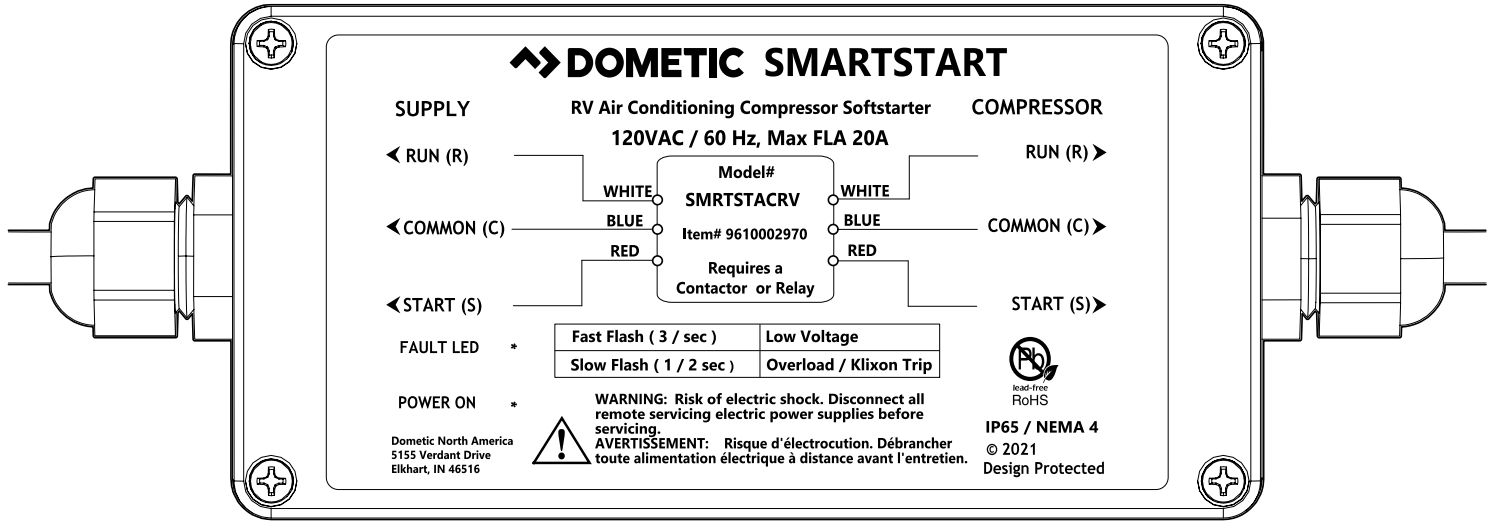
DOMETIC SMARTSTART

SUPPLY

RV Air Conditioning Compressor Softstarter

COMPRESSOR

120VAC / 60 Hz, Max FLA 20A

RUN (R)

Model#

RUN (R)

WHITE

SMRTSTACRV

WHITE

COMMON (C)

BLUE

Item# 9610002970

BLUE

COMMON (C)

RED

Requires a Contactor or Relay

RED

START (S)

START (S)

FAULT LED *

| Fast Flash ( 3 / sec ) | Low Voltage |
|---|---|
| Slow Flash ( 1 / 2 sec ) | Overload / Klixon Trip |

Pb lead-free RoHS

POWER ON *

WARNING: Risk of electric shock. Disconnect all remote servicing electric power supplies before servicing.
AVERTISSEMENT: Risque d'électrocution. Débrancher toute alimentation électrique à distance avant l'entretien.

IP65 / NEMA 4
© 2021
Design Protected

Dometic North America
5155 Verdant Drive
Elkhart, IN 46516